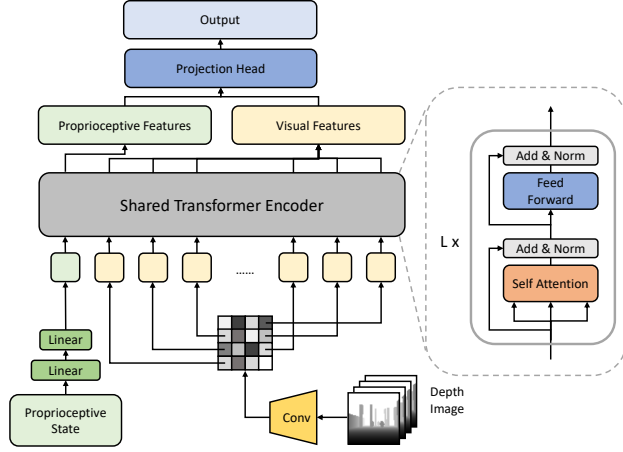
Output

Projection Head

Proprioceptive Features

Visual Features

Shared Transformer Encoder

......

Linear

Linear

Proprioceptive State

Conv

Depth Image

L x

Add & Norm

Feed Forward

Add & Norm

Self Attention